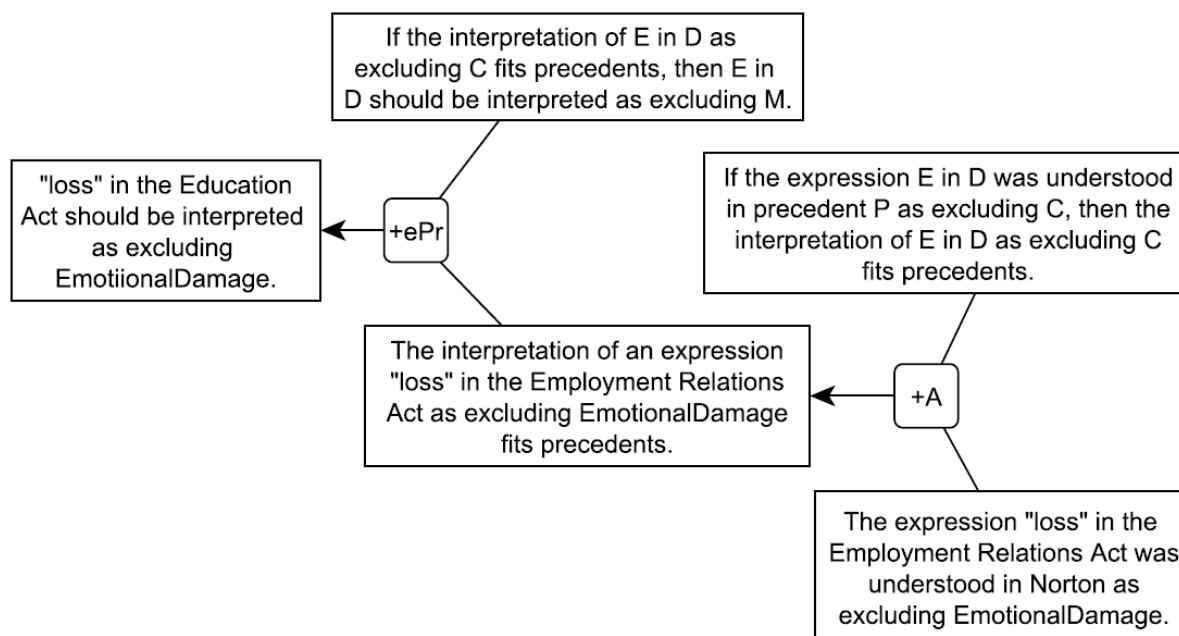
If the interpretation of E in D as excluding C fits precedents, then E in D should be interpreted as excluding M.

"loss" in the Education Act should be interpreted as excluding EmotiionalDamage.

+ePr

If the expression E in D was understood in precedent P as excluding C, then the interpretation of E in D as excluding C fits precedents.

The interpretation of an expression "loss" in the Employment Relations Act as excluding EmotionalDamage fits precedents.

+A

The expression "loss" in the Employment Relations Act was understood in Norton as excluding EmotionalDamage.